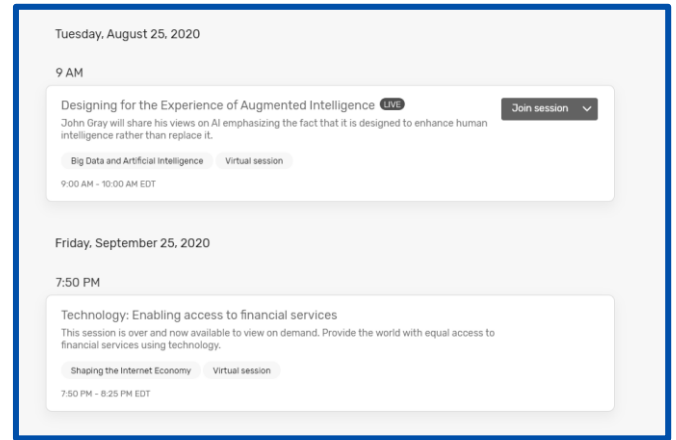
Tuesday, August 25, 2020

9 AM

Designing for the Experience of Augmented Intelligence LIVE

Join session

John Gray will share his views on AI emphasizing the fact that it is designed to enhance human intelligence rather than replace it.

Big Data and Artificial Intelligence

Virtual session

9:00 AM - 10:00 AM EDT

Friday, September 25, 2020

7:50 PM

Technology: Enabling access to financial services

This session is over and now available to view on demand. Provide the world with equal access to financial services using technology.

Shaping the Internet Economy

Virtual session

7:50 PM - 8:25 PM EDT